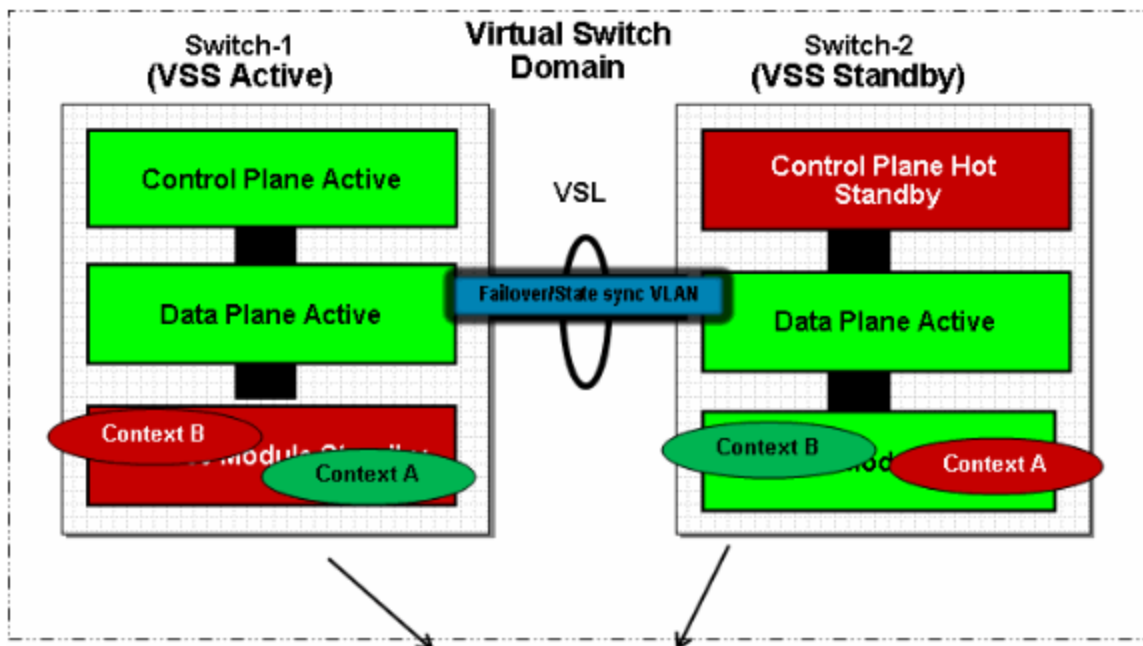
Virtual Switch Domain

Switch-1
(VSS Active)

Control Plane Active

Data Plane Active

Context B

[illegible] Module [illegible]

Context A

VSL

Failover/State sync VLAN

Switch-2
(VSS Standby)

Control Plane Hot Standby

Data Plane Active

Context B

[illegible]Mod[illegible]

Context A